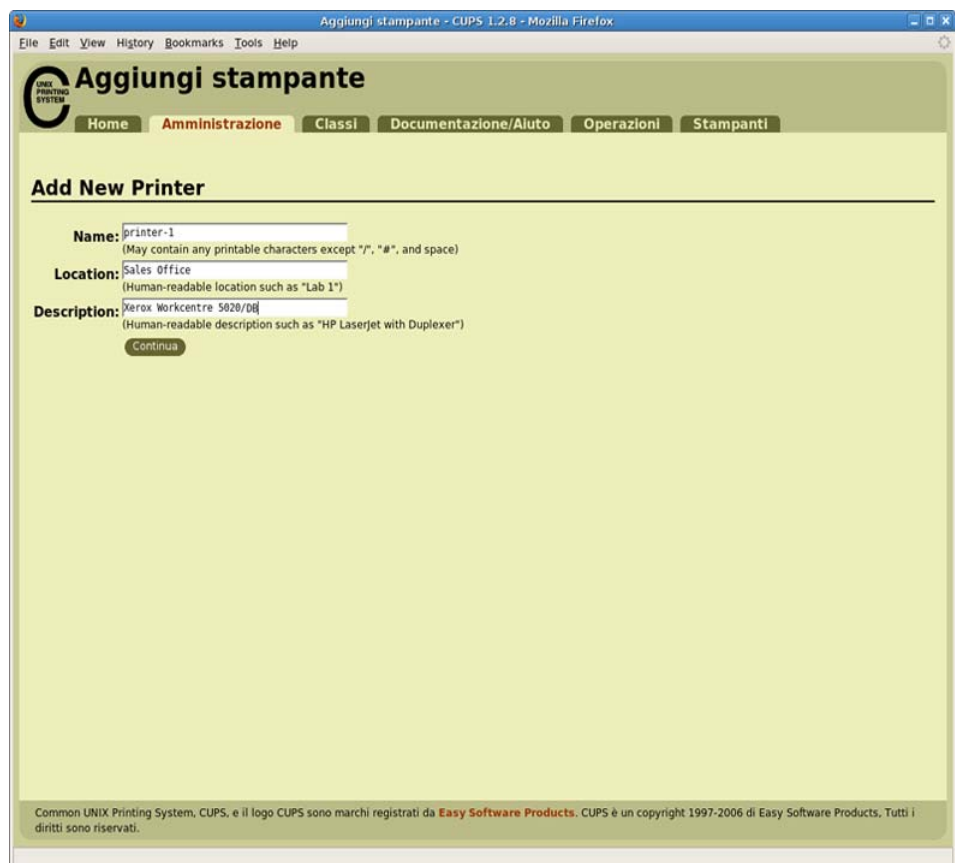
Aggiungi stampante - CUPS 1.2.8 - Mozilla Firefox

File Edit View History Bookmarks Tools Help

UNIX PRINTING SYSTEM

Aggiungi stampante

Home Amministrazione Classi Documentazione/Aiuto Operazioni Stampanti

Add New Printer

Name: printer-1
(May contain any printable characters except "/", "#", and space)

Location: Sales Office
(Human-readable location such as "Lab 1")

Description: Xerox Workcentre 5020/DB
(Human-readable description such as "HP LaserJet with Duplexer")

Continua

Common UNIX Printing System, CUPS, e il logo CUPS sono marchi registrati da Easy Software Products. CUPS è un copyright 1997-2006 di Easy Software Products, Tutti i diritti sono riservati.